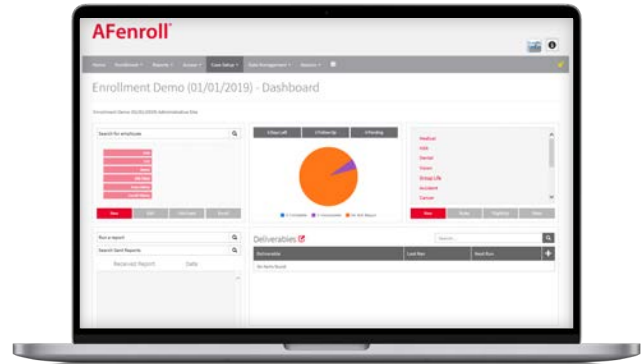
AFenroll

Home Enrollment Reports Access Case Setup Data Management Session

Enrollment Demo (01/01/2019) - Dashboard

Enrollment Demo 01/01/2019 Administrative Site

Search for employee

New Edit Terminate Enroll

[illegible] Left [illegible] Follow Up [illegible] Pending

Medical
Vision
Dental
Voice
Group Life
Accident
Cancer

New Rules Eligibility Rates

Run a report

Search Sent Reports

Received Report Date

Deliverables

Search

Deliverable Last Run Next Run

No items found